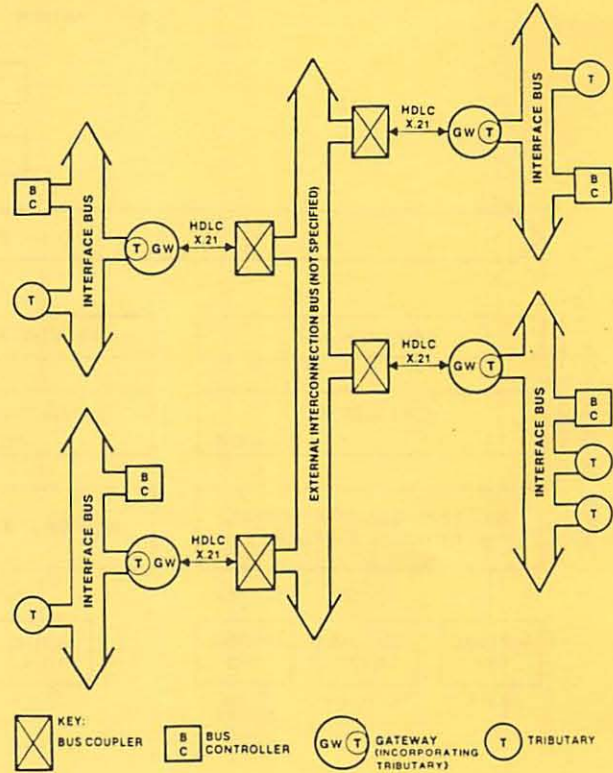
B C
INTERFACE BUS
T GW
HDLC X.21
T

EXTERNAL INTERCONNECTION BUS (NOT SPECIFIED)

HDLC X.21
GW T
T
INTERFACE BUS
B C

B C
INTERFACE BUS
T GW
HDLC X.21
T

HDLC X.21
GW T
B C
INTERFACE BUS
T
T

KEY:
BUS COUPLER
B C BUS CONTROLLER
GW T GATEWAY (INCORPORATING TRIBUTARY)
T TRIBUTARY